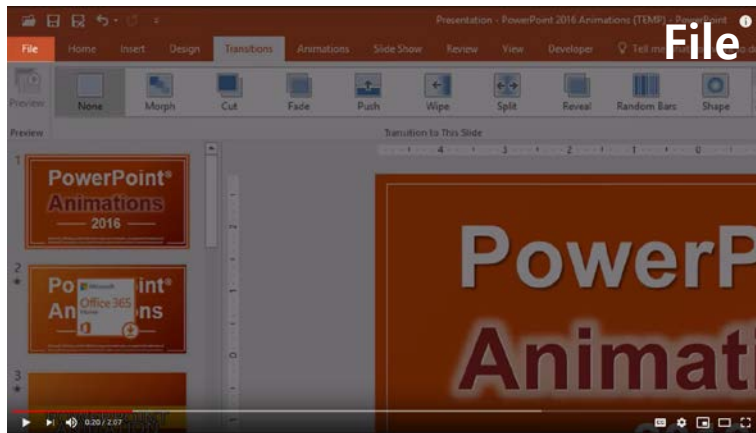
Presentation - PowerPoint 2016 Animations (TEMP) - PowerPoint

File

File Home Insert Design Transitions Animations Slide Show Review View Developer Tell me

Preview

None Morph Cut Fade Push Wipe Split Reveal Random Bars Shape

Preview

Transition to This Slide

1

PowerPoint®
Animations
2016

2

PowerPoint®
Animations

Microsoft
Office 365
Home

3

PowerP
Animati

0:20 / 2:07